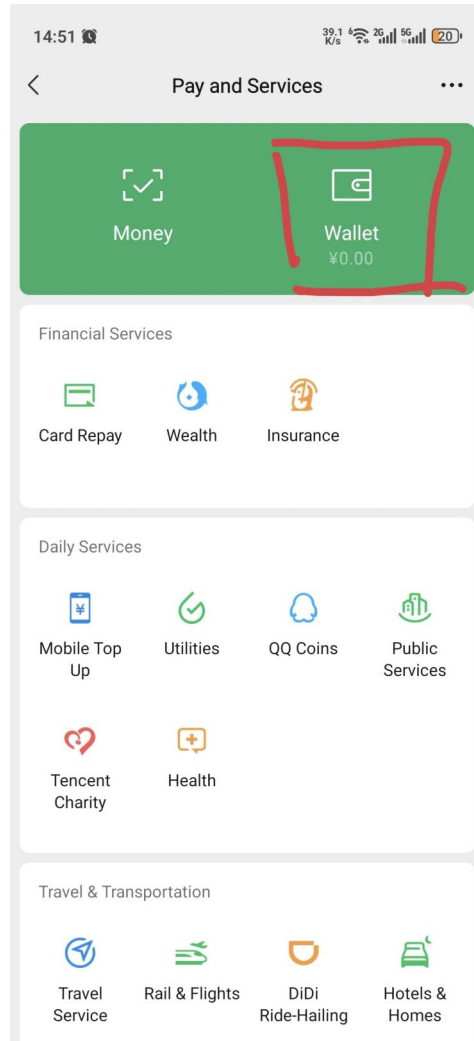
14:51

39.1 K/s 2G 5G 20

Pay and Services

Money

Wallet
¥0.00

Financial Services

Card Repay

Wealth

Insurance

Daily Services

Mobile Top Up

Utilities

QQ Coins

Public Services

Tencent Charity

Health

Travel & Transportation

Travel Service

Rail & Flights

DiDi Ride-Hailing

Hotels & Homes